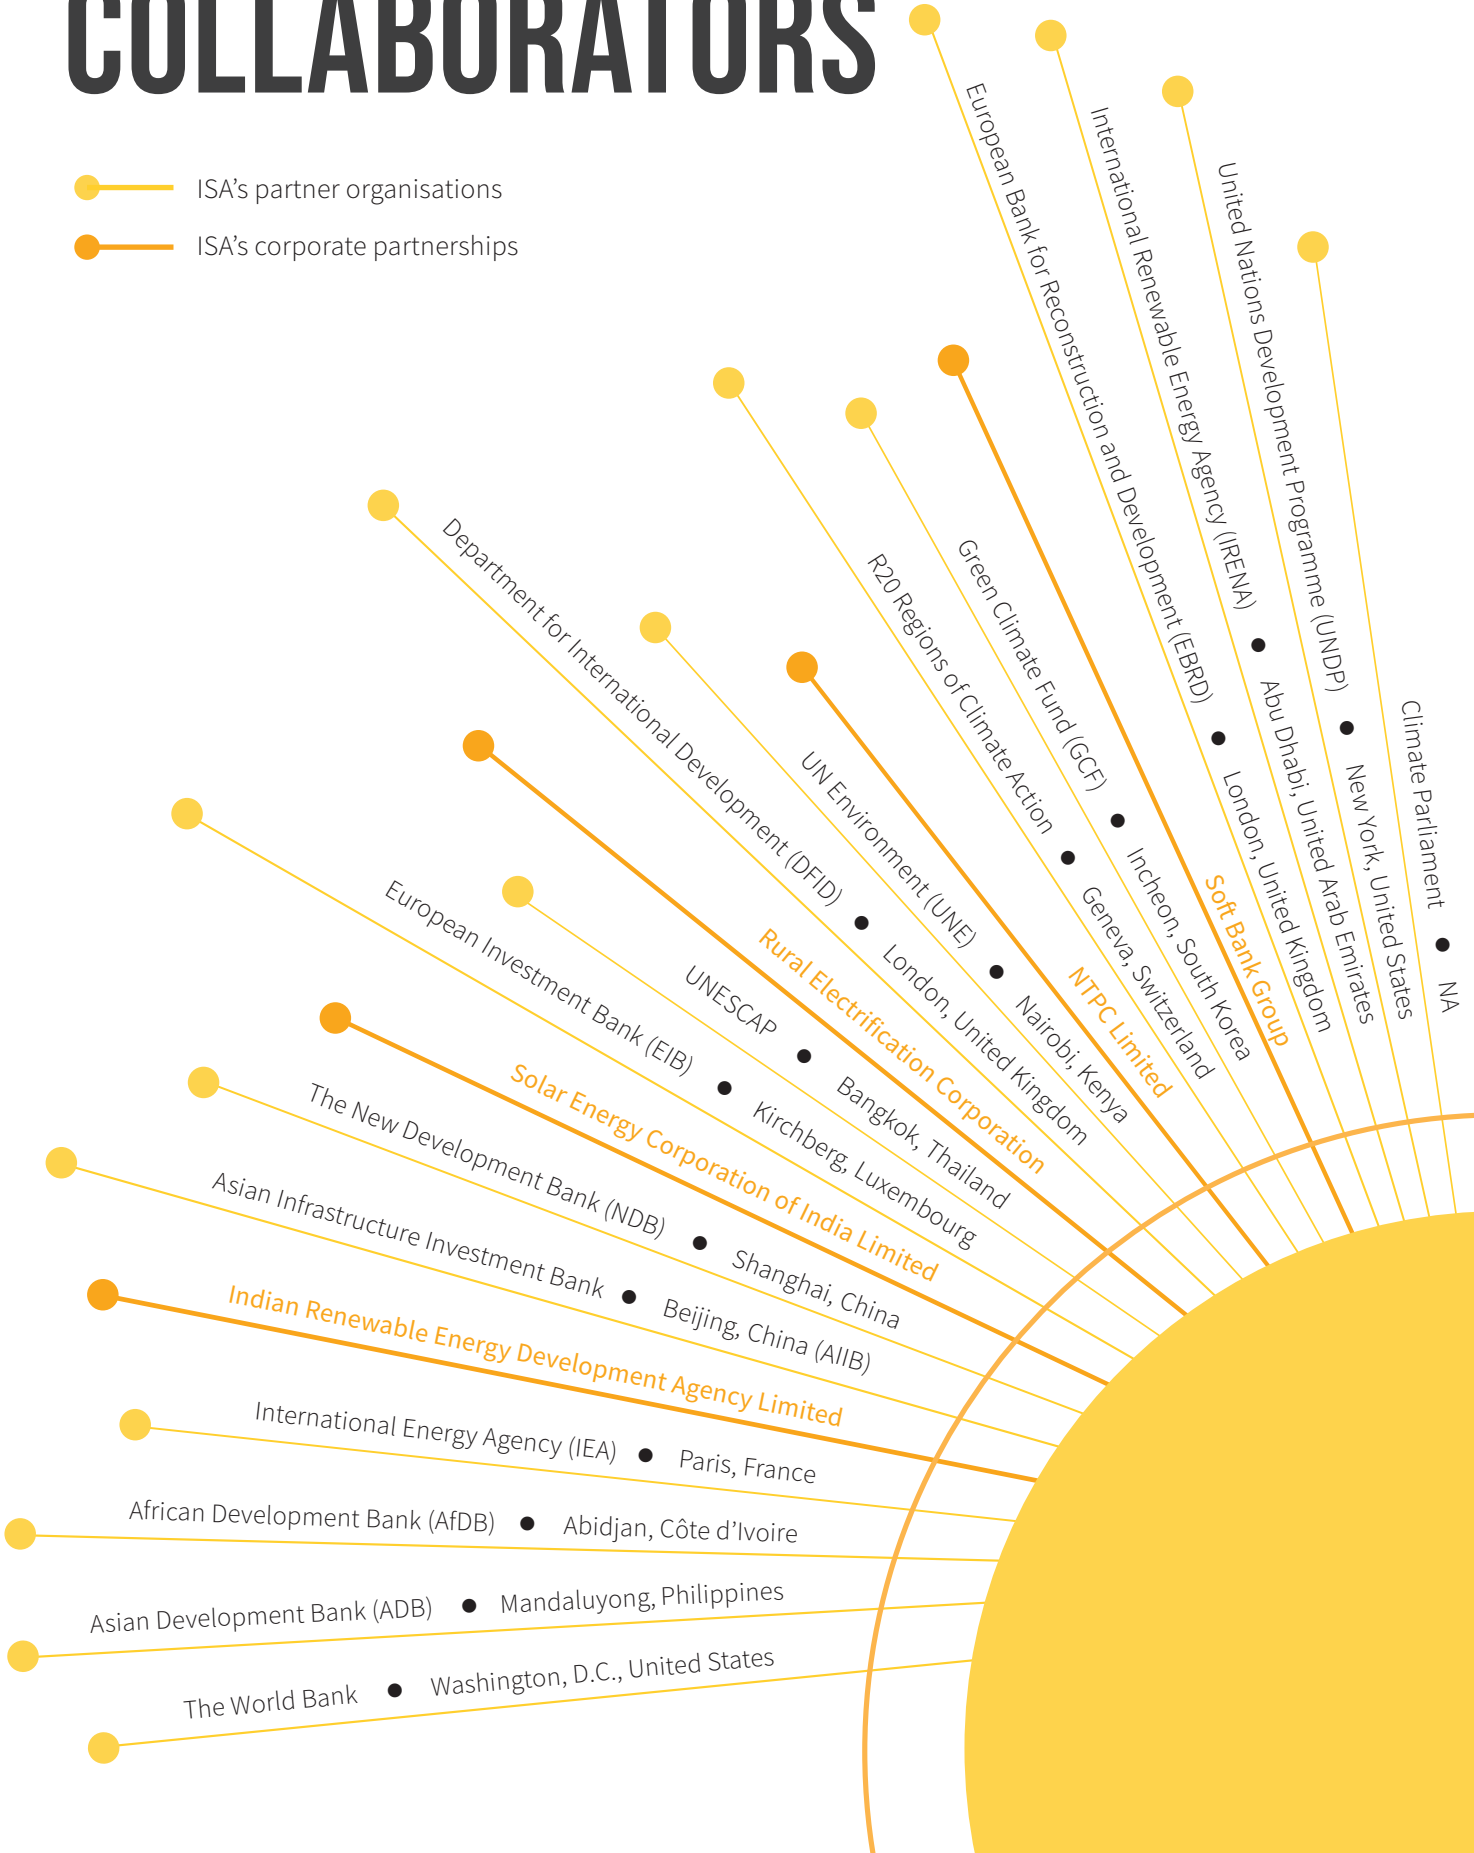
COLLABORATORS

ISA's partner organisations

ISA's corporate partnerships

European Bank for Reconstruction and Development (EBRD) • London, United Kingdom

International Renewable Energy Agency (IRENA) • Abu Dhabi, United Arab Emirates

United Nations Development Programme (UNDP) • New York, United States

Climate Parliament • NA

Soft Bank Group

Green Climate Fund (GCF) • Incheon, South Korea

R20 Regions of Climate Action • Geneva, Switzerland

NTPC Limited

UN Environment (UNE) • Nairobi, Kenya

Department for International Development (DFID) • London, United Kingdom

Rural Electrification Corporation

UNESCAP • Bangkok, Thailand

European Investment Bank (EIB) • Kirchberg, Luxembourg

Solar Energy Corporation of India Limited

The New Development Bank (NDB) • Shanghai, China

Asian Infrastructure Investment Bank • Beijing, China (AIIB)

Indian Renewable Energy Development Agency Limited

International Energy Agency (IEA) • Paris, France

African Development Bank (AfDB) • Abidjan, Côte d'Ivoire

Asian Development Bank (ADB) • Mandaluyong, Philippines

The World Bank • Washington, D.C., United States